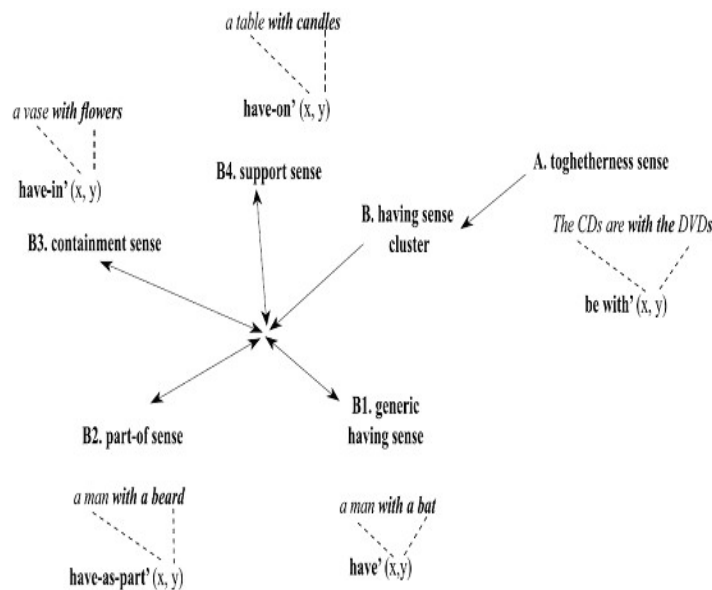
a table with candles

have-on' (x, y)

a vase with flowers

have-in' (x, y)

B4. support sense

A. toghetherness sense

B. having sense cluster

B3. containment sense

The CDs are with the DVDs

be with' (x, y)

B2. part-of sense

B1. generic having sense

a man with a beard

have-as-part' (x, y)

a man with a bat

have' (x,y)